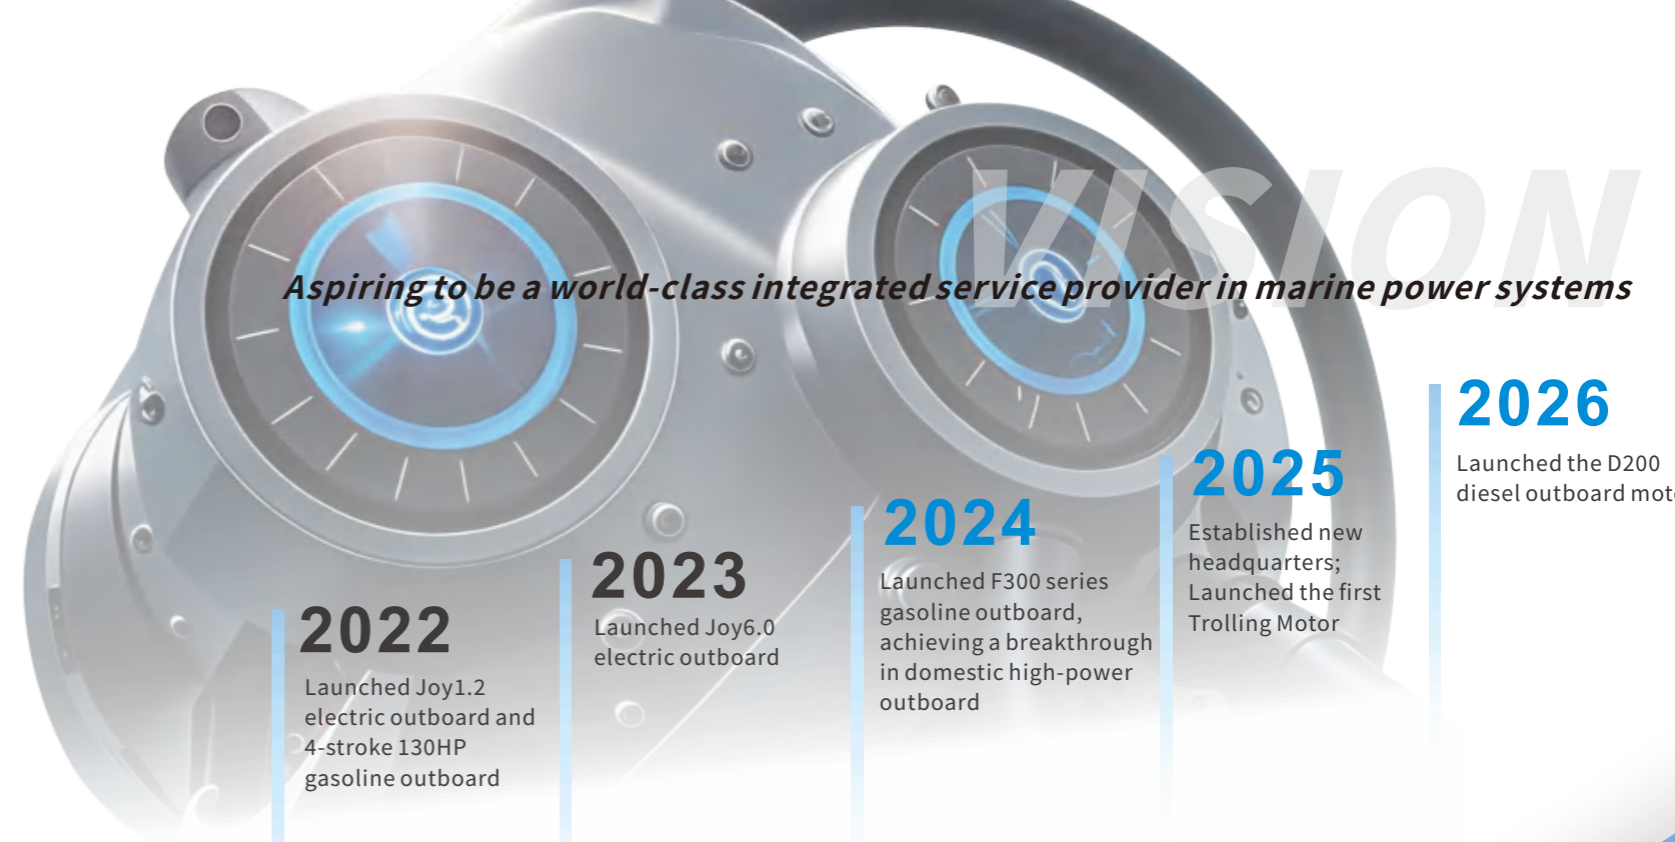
VISION

Aspiring to be a world-class integrated service provider in marine power systems

2022

Launched Joy1.2 electric outboard and 4-stroke 130HP gasoline outboard

2023

Launched Joy6.0 electric outboard

2024

Launched F300 series gasoline outboard, achieving a breakthrough in domestic high-power outboard

2025

Established new headquarters; Launched the first Trolling Motor

2026

Launched the D200 diesel outboard mot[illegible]